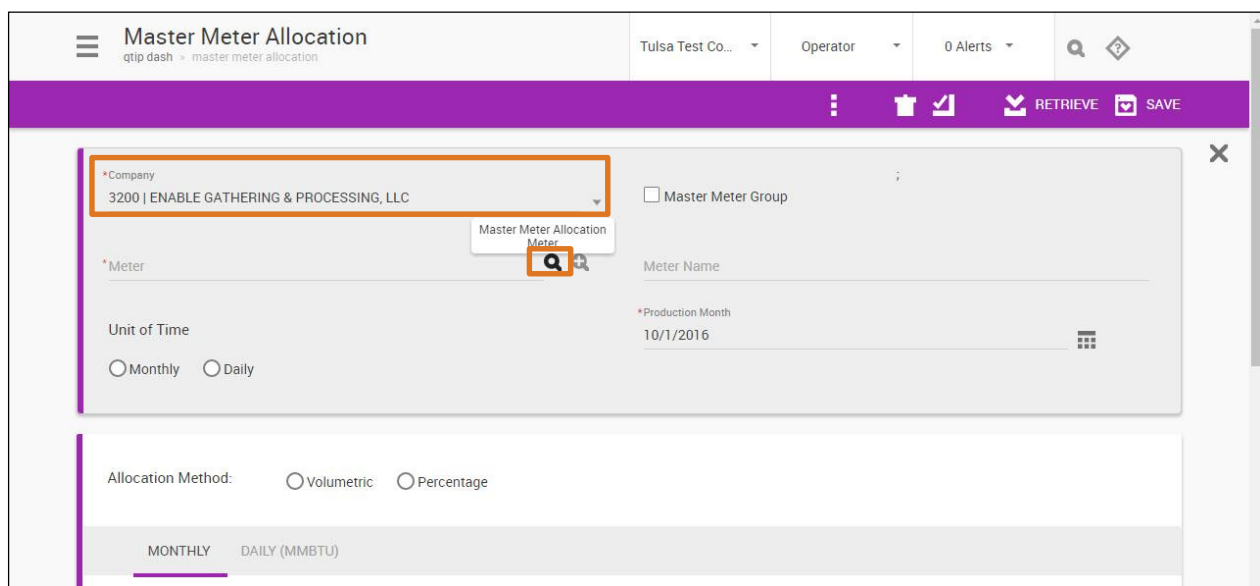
Master Meter Allocation
qtip dash » master meter allocation

Tulsa Test Co...

Operator

0 Alerts

RETRIEVE SAVE

*Company
3200 | ENABLE GATHERING & PROCESSING, LLC

Master Meter Group

Master Meter Allocation Meter

*Meter

Meter Name

*Production Month
10/1/2016

Unit of Time

Monthly Daily

Allocation Method: Volumetric Percentage

MONTHLY DAILY (MMBTU)